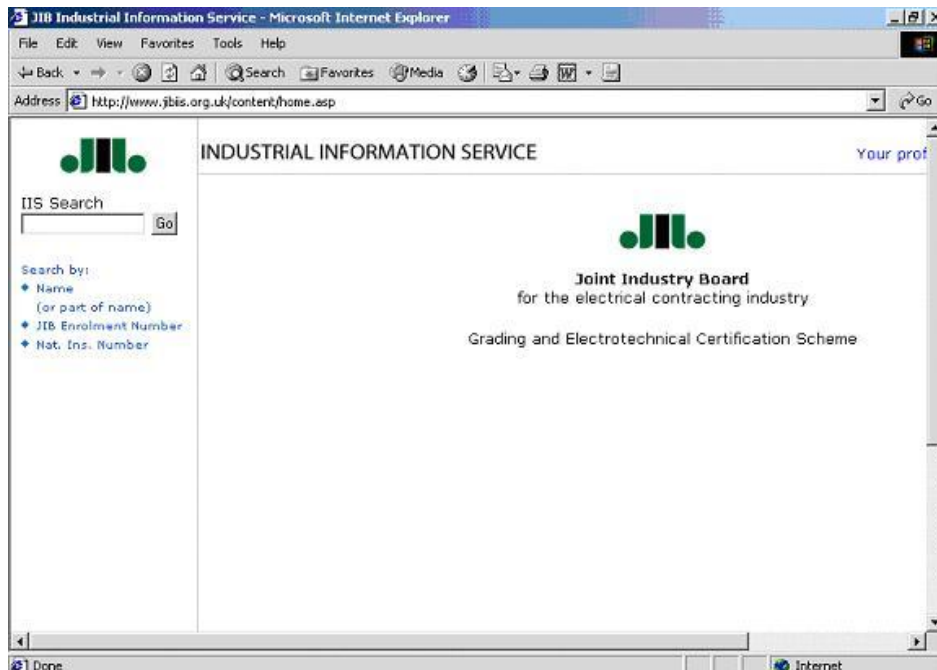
JIB Industrial Information Service - Microsoft Internet Explorer

File Edit View Favorites Tools Help

Back Search Favorites Media

Address http://www.jibis.org.uk/content/home.asp

Go

INDUSTRIAL INFORMATION SERVICE

Your prof

IIS Search

Go

Search by:
Name (or part of name)
JIB Enrolment Number
Nat. Ins. Number

Joint Industry Board
for the electrical contracting industry

Grading and Electrotechnical Certification Scheme

Done

Internet